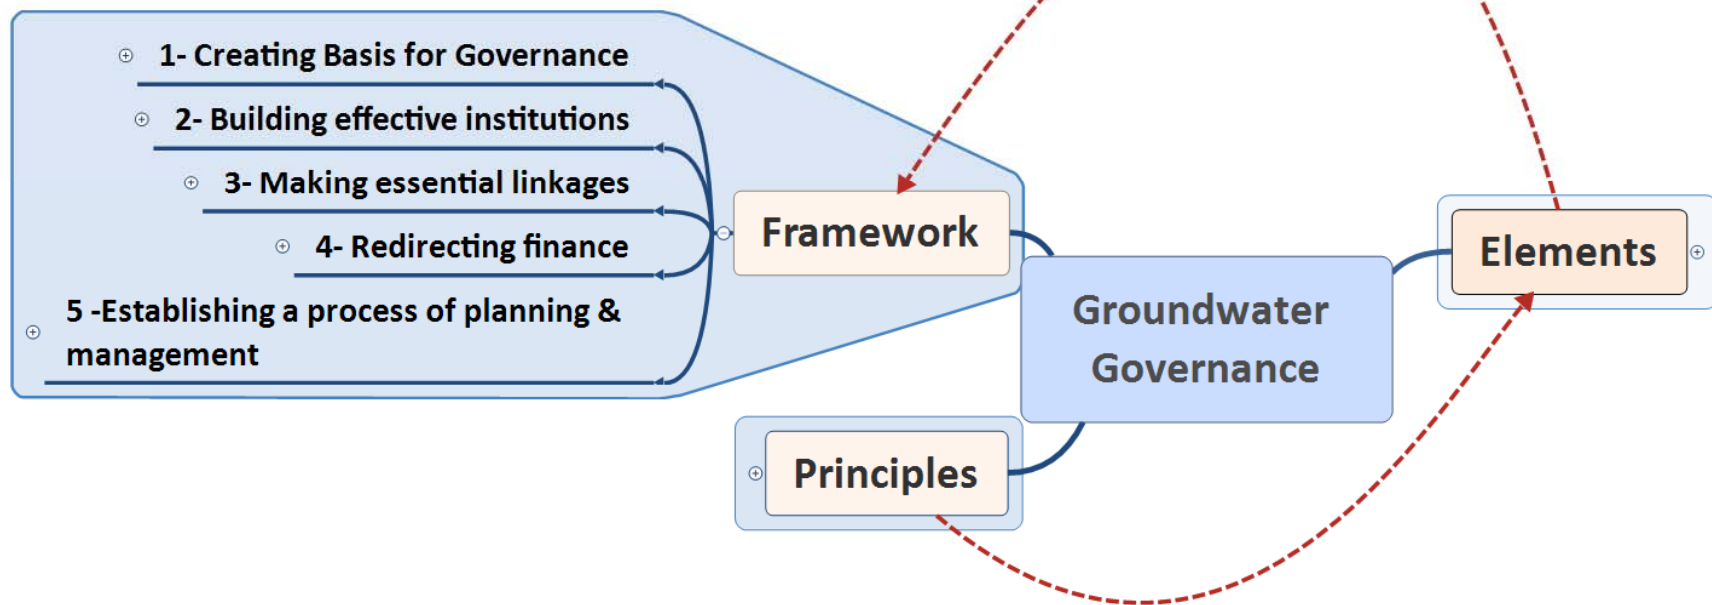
1- Creating Basis for Governance

2- Building effective institutions

3- Making essential linkages

4- Redirecting finance

5 -Establishing a process of planning & management

Framework

Groundwater Governance

Elements

Principles